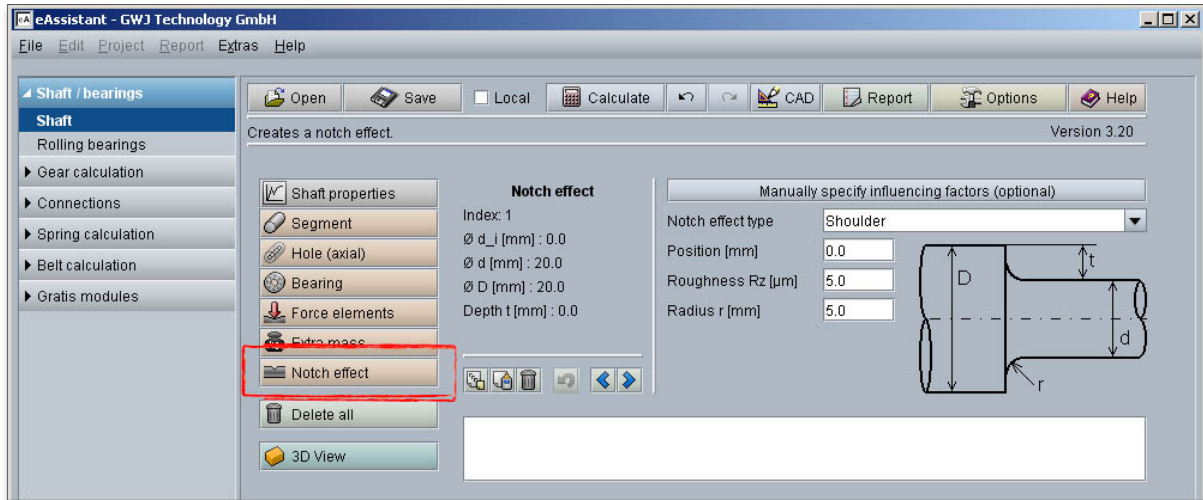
eAssistant - GWJ Technology GmbH

File Edit Project Report Extras Help

Shaft / bearings
Shaft
Rolling bearings
Gear calculation
Connections
Spring calculation
Belt calculation
Gratis modules

Open Save Local Calculate CAD Report Options Help

Creates a notch effect.

Version 3.20

Shaft properties
Segment
Hole (axial)
Bearing
Force elements
Extra mass
Notch effect
Delete all
3D View

Notch effect
Index: 1
Ø d_i [mm] : 0.0
Ø d [mm] : 20.0
Ø D [mm] : 20.0
Depth t [mm] : 0.0

Manually specify influencing factors (optional)

Notch effect type Shoulder
Position [mm] 0.0
Roughness Rz [µm] 5.0
Radius r [mm] 5.0

D
t
d
r